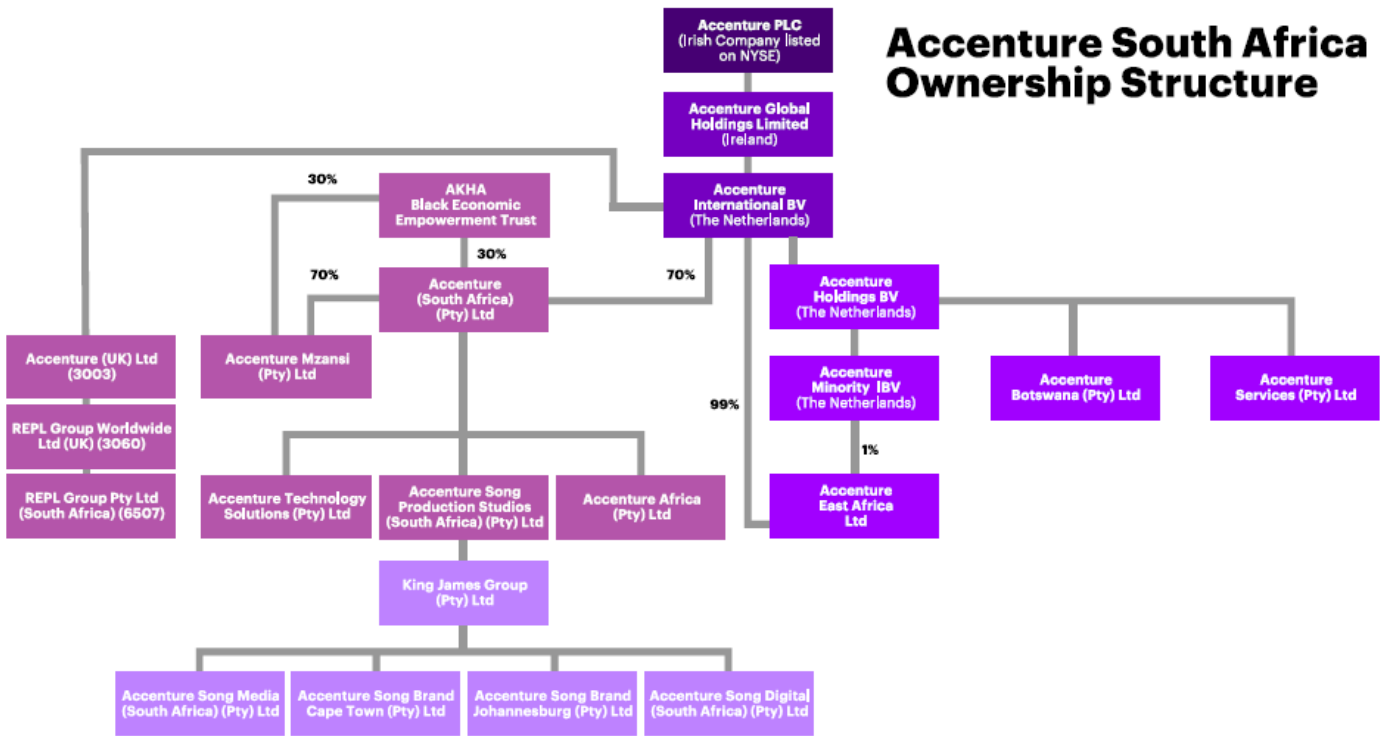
Accenture South Africa Ownership Structure

Accenture PLC
(Irish Company listed on NYSE)

Accenture Global Holdings Limited
(Ireland)

Accenture International BV
(The Netherlands)

AKHA
Black Economic Empowerment Trust

30%

30%

70%

70%

Accenture
(South Africa)
(Pty) Ltd

Accenture Holdings BV
(The Netherlands)

Accenture (UK) Ltd
(3003)

Accenture Mzansi
(Pty) Ltd

Accenture Minority IBV
(The Netherlands)

Accenture Botswana (Pty) Ltd

Accenture Services (Pty) Ltd

99%

1%

REPL Group Worldwide Ltd (UK) (3060)

REPL Group Pty Ltd
(South Africa) (6507)

Accenture Technology Solutions (Pty) Ltd

Accenture Song Production Studios
(South Africa) (Pty) Ltd

Accenture Africa
(Pty) Ltd

Accenture East Africa Ltd

King James Group
(Pty) Ltd

Accenture Song Media
(South Africa) (Pty) Ltd

Accenture Song Brand Cape Town (Pty) Ltd

Accenture Song Brand Johannesburg (Pty) Ltd

Accenture Song Digital
(South Africa) (Pty) Ltd